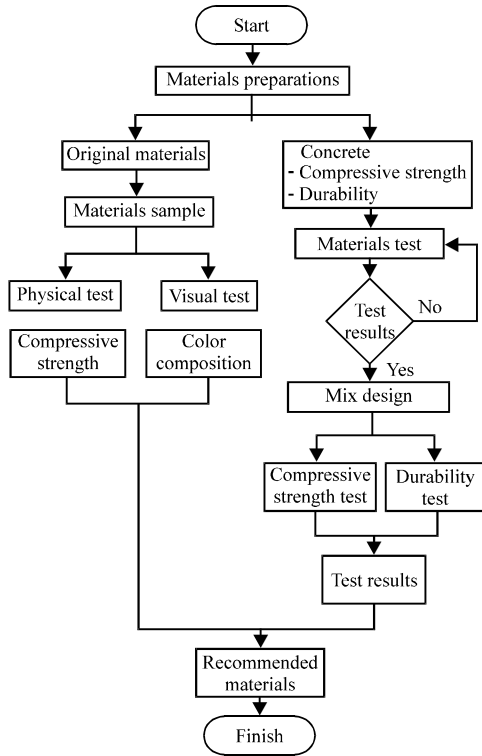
Start

Materials preparations

Original materials

Materials sample

Physical test

Visual test

Compressive strength

Color composition

Concrete
- Compressive strength
- Durability

Materials test

Test results

No

Yes

Mix design

Compressive strength test

Durability test

Test results

Recommended materials

Finish